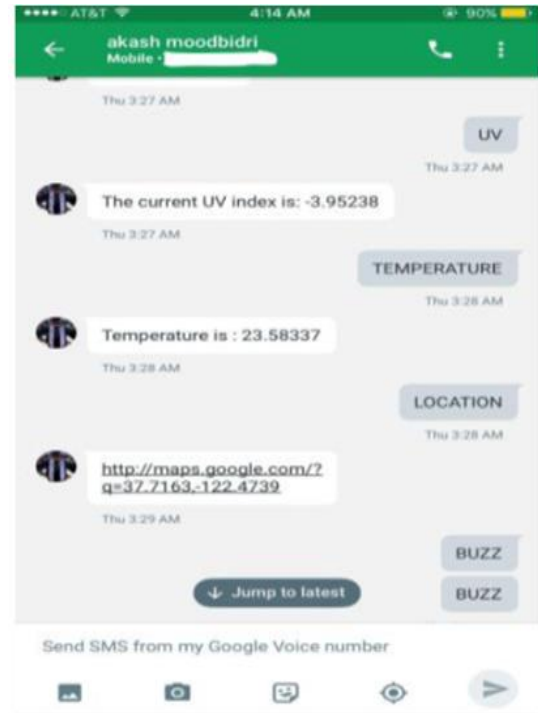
●●●●○ AT&T 4:14 AM 90%

akash moodbidri
Mobile • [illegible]

Thu 3:27 AM

UV

Thu 3:27 AM

The current UV index is: -3.95238

Thu 3:27 AM

TEMPERATURE

Thu 3:28 AM

Temperature is : 23.58337

Thu 3:28 AM

LOCATION

Thu 3:28 AM

http://maps.google.com/?q=37.7163,-122.4739

Thu 3:29 AM

BUZZ

↓ Jump to latest

BUZZ

Send SMS from my Google Voice number